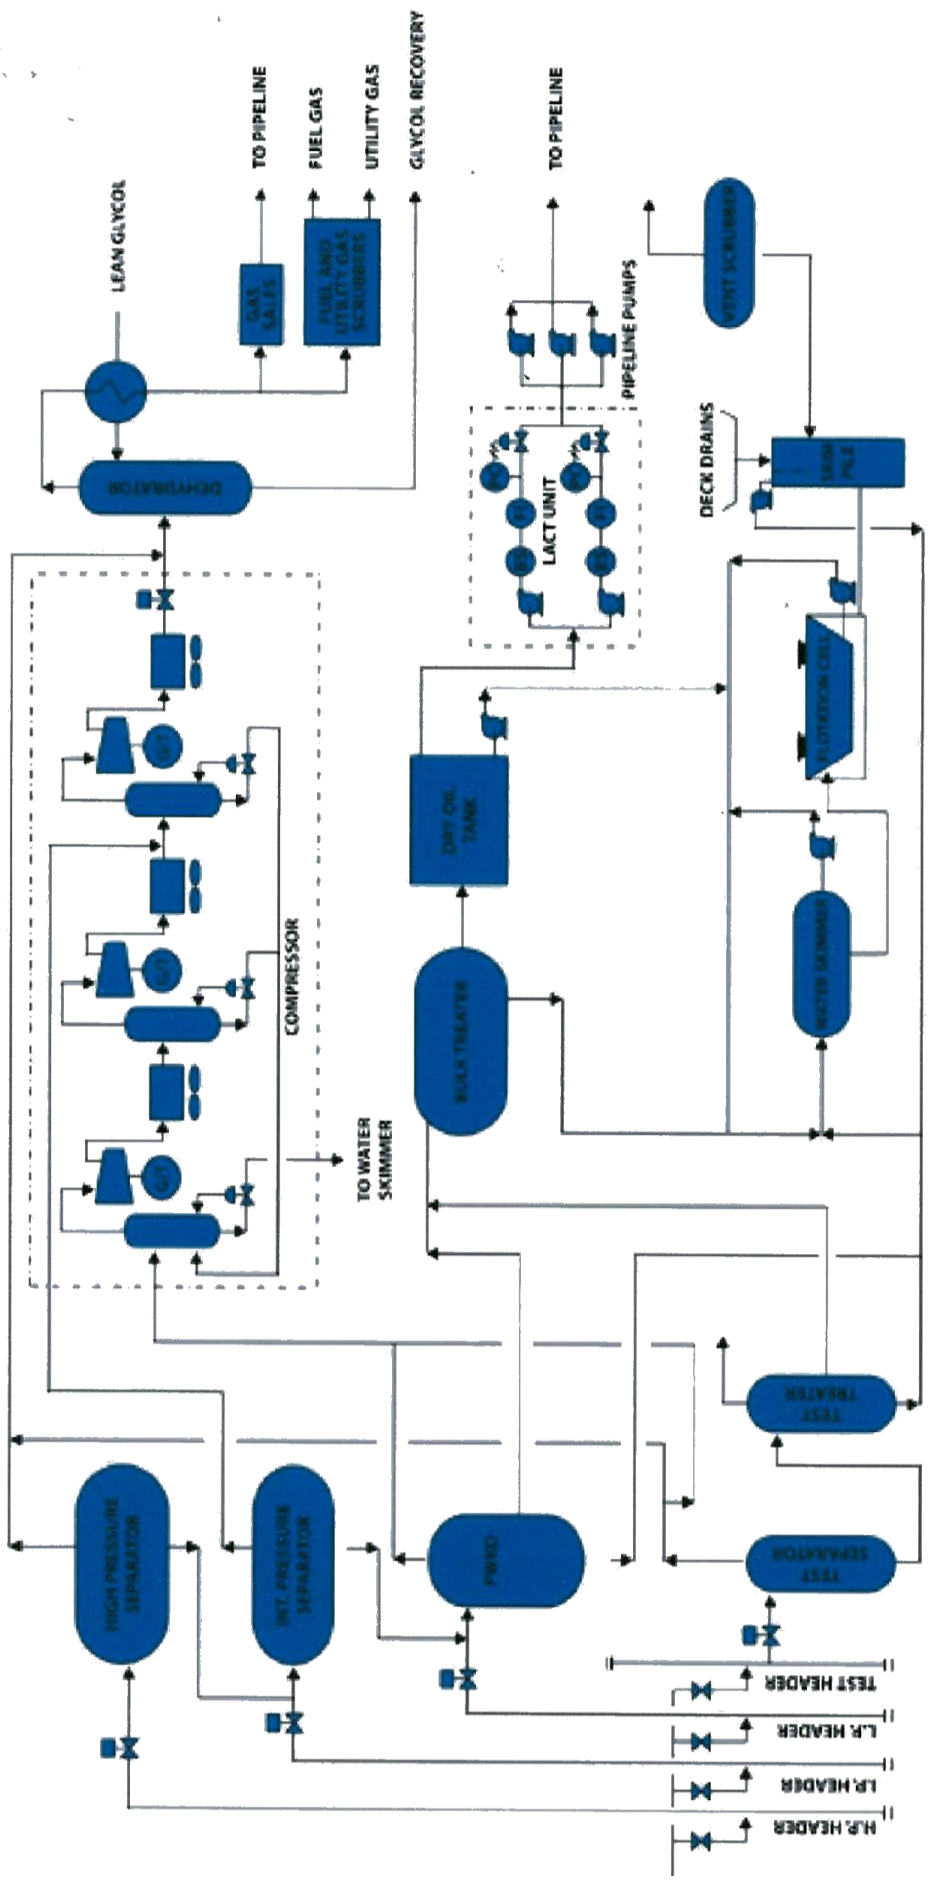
TO PIPELINE
FUEL GAS
UTILITY GAS
GLYCOL RECOVERY
LEAN GLYCOL
GAS SALES
FUEL AND UTILITY GAS SCRUBBERS
DEHYDRATOR
TO PIPELINE
PIPELINE PUMPS
VENT SCRUBBER
LACT UNIT
DECK DRAINS
SKIM PILE
COMPRESSOR
G/T
G/T
G/T
TO WATER SKIMMER
DRY OIL TANK
FLOTATION CELL
BULK TREATER
WATER SKIMMER
HIGH PRESSURE SEPARATOR
INT. PRESSURE SEPARATOR
FWKO
TEST TREATER
TEST SEPARATOR
TEST HEADER
L.P. HEADER
I.P. HEADER
H.P. HEADER